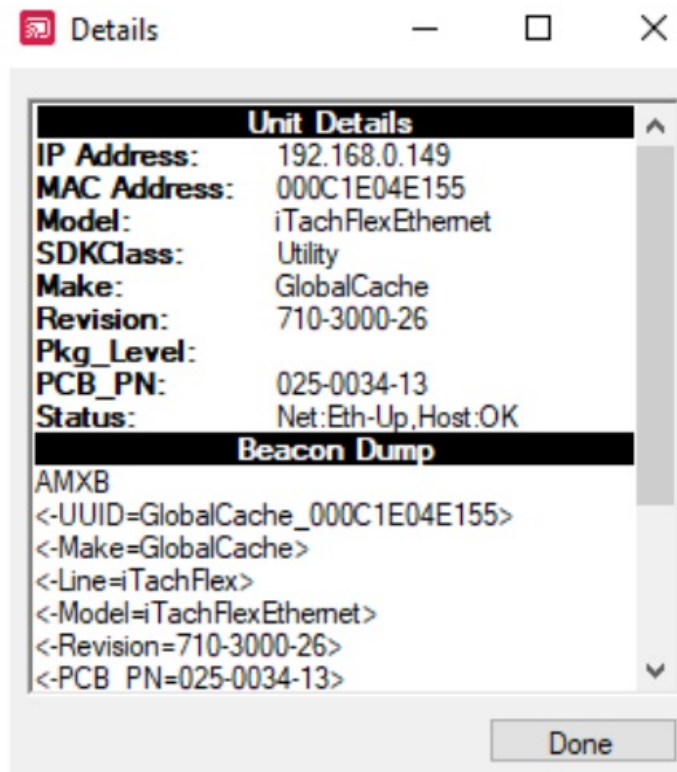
Details

Unit Details

| | |
|---|---|
| IP Address: | 192.168.0.149 |
| MAC Address: | 000C1E04E155 |
| Model: | iTachFlexEthernet |
| SDKClass: | Utility |
| Make: | GlobalCache |
| Revision: | 710-3000-26 |
| Pkg_Level: | |
| PCB_PN: | 025-0034-13 |
| Status: | Net:Eth-Up,Host:OK |

Beacon Dump

AMXB
<-UUID=GlobalCache_000C1E04E155>
<-Make=GlobalCache>
<-Line=iTachFlex>
<-Model=iTachFlexEthernet>
<-Revision=710-3000-26>
<-PCB_PN=025-0034-13>

Done